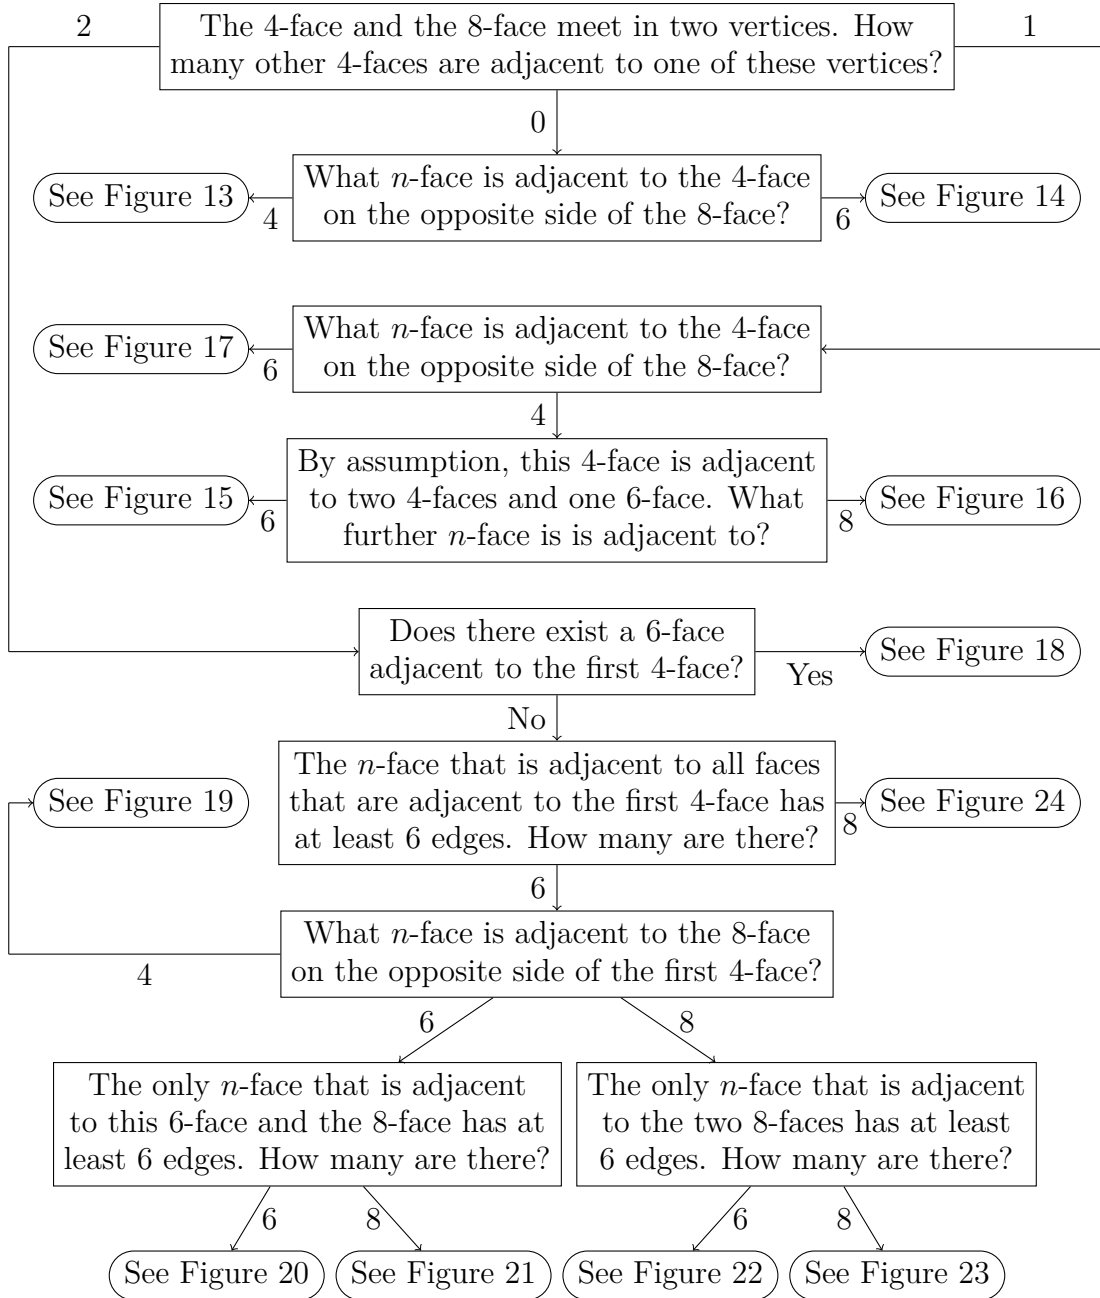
2

The 4-face and the 8-face meet in two vertices. How many other 4-faces are adjacent to one of these vertices?

1

0

See Figure 13

4

What $n$-face is adjacent to the 4-face on the opposite side of the 8-face?

6

See Figure 14

See Figure 17

6

What $n$-face is adjacent to the 4-face on the opposite side of the 8-face?

4

See Figure 15

6

By assumption, this 4-face is adjacent to two 4-faces and one 6-face. What further $n$-face is is adjacent to?

8

See Figure 16

Does there exist a 6-face adjacent to the first 4-face?

Yes

See Figure 18

No

See Figure 19

The $n$-face that is adjacent to all faces that are adjacent to the first 4-face has at least 6 edges. How many are there?

8

See Figure 24

6

4

What $n$-face is adjacent to the 8-face on the opposite side of the first 4-face?

6

8

The only $n$-face that is adjacent to this 6-face and the 8-face has at least 6 edges. How many are there?

The only $n$-face that is adjacent to the two 8-faces has at least 6 edges. How many are there?

6

8

6

8

See Figure 20

See Figure 21

See Figure 22

See Figure 23